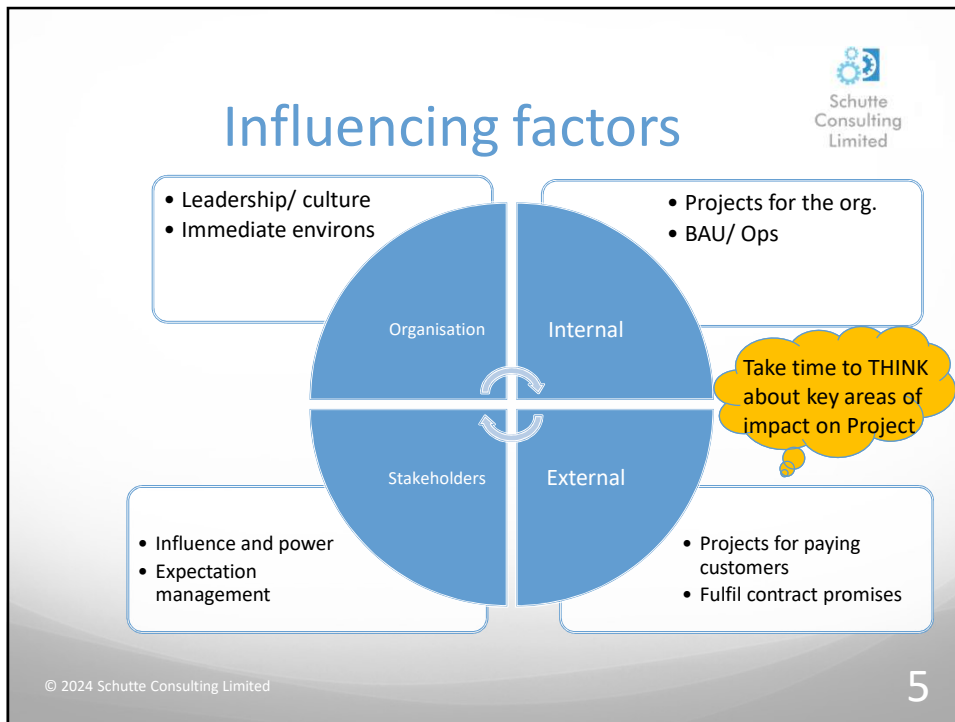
Influencing factors

Schutte Consulting Limited

• Leadership/ culture
• Immediate environs

• Projects for the org.
• BAU/ Ops

Organisation

Internal

Take time to THINK about key areas of impact on Project

Stakeholders

External

• Influence and power
• Expectation management

• Projects for paying customers
• Fulfil contract promises

© 2024 Schutte Consulting Limited

5